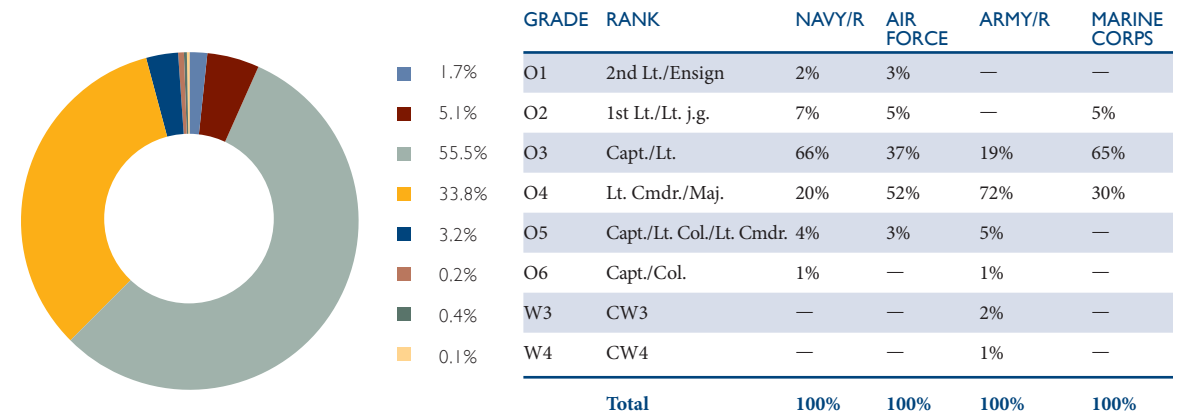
1.7%
5.1%
55.5%
33.8%
3.2%
0.2%
0.4%
0.1%

| GRADE | RANK | NAVY/R | AIR FORCE | ARMY/R | MARINE CORPS |
|---|---|---|---|---|---|
| O1 | 2nd Lt./Ensign | 2% | 3% | — | — |
| O2 | 1st Lt./Lt. j.g. | 7% | 5% | — | 5% |
| O3 | Capt./Lt. | 66% | 37% | 19% | 65% |
| O4 | Lt. Cmdr./Maj. | 20% | 52% | 72% | 30% |
| O5 | Capt./Lt. Col./Lt. Cmdr. | 4% | 3% | 5% | — |
| O6 | Capt./Col. | 1% | — | 1% | — |
| W3 | CW3 | — | — | 2% | — |
| W4 | CW4 | — | — | 1% | — |
| | Total | 100% | 100% | 100% | 100% |